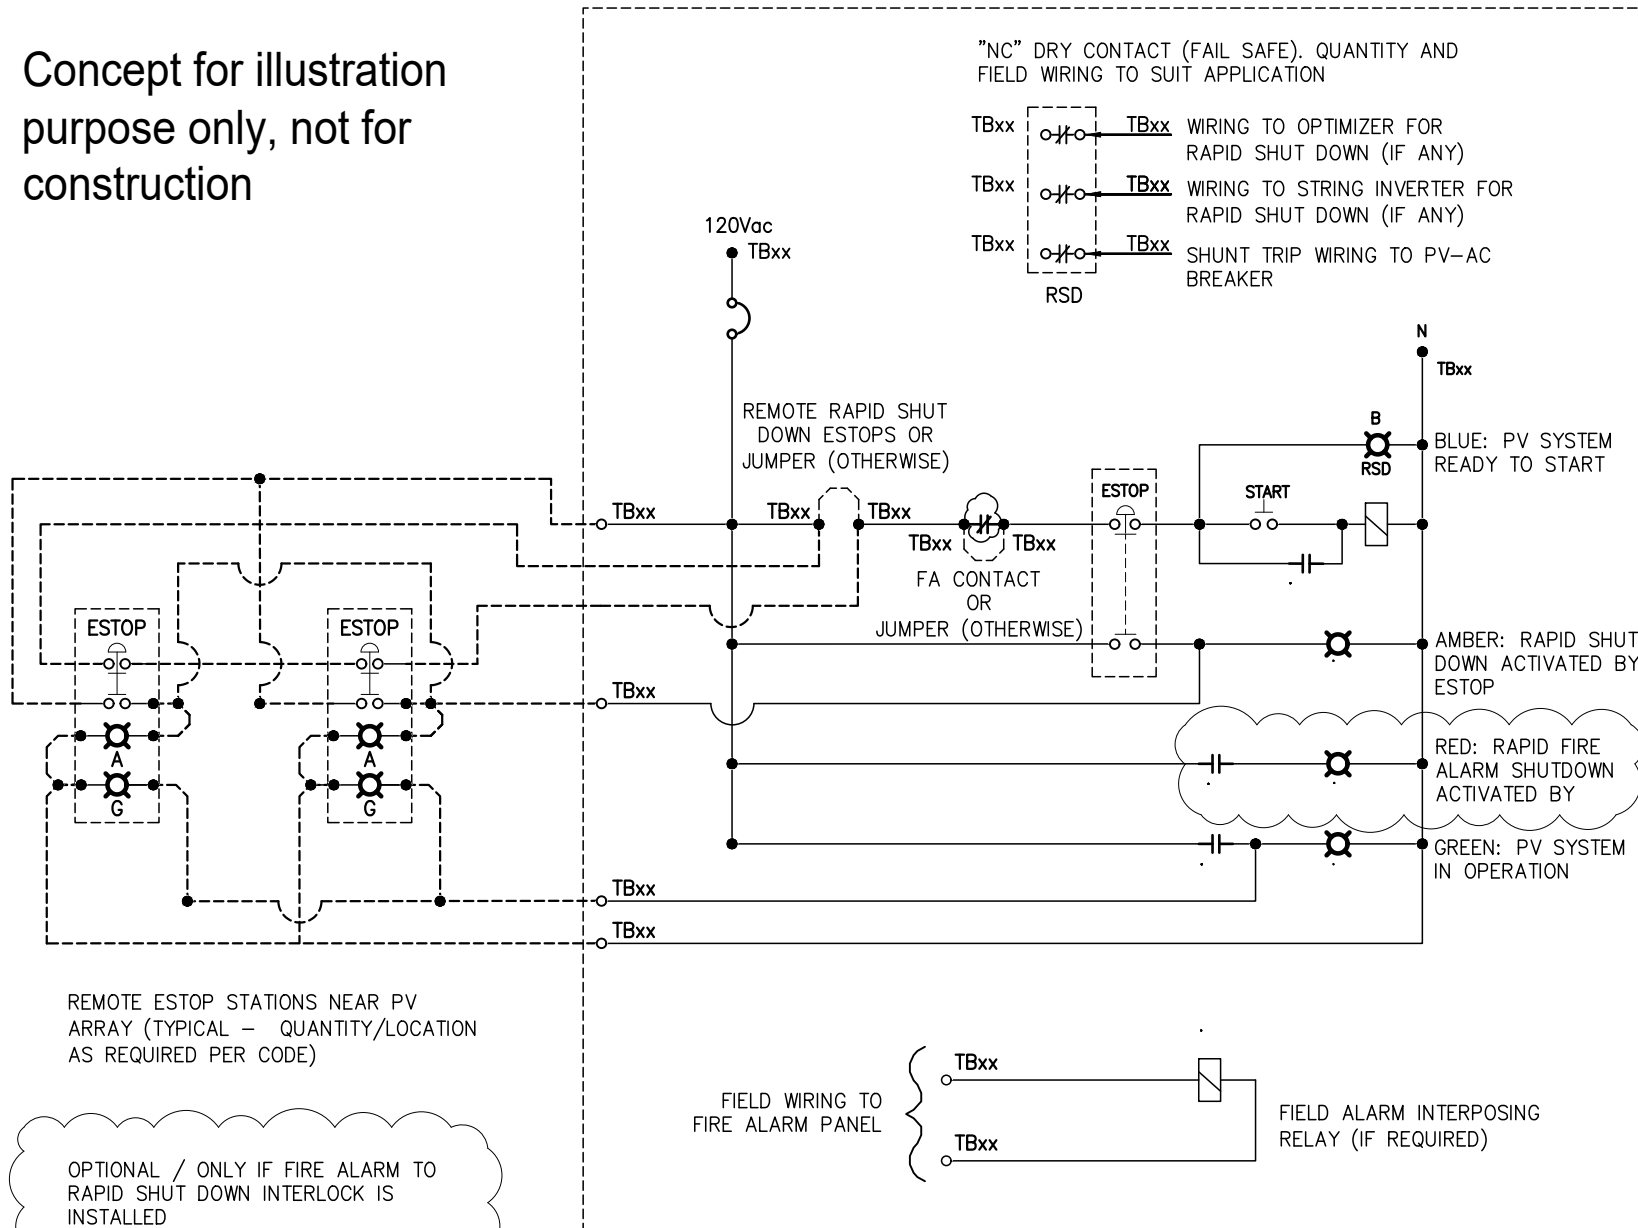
Concept for illustration purpose only, not for construction

"NC" DRY CONTACT (FAIL SAFE). QUANTITY AND FIELD WIRING TO SUIT APPLICATION

TBxx TBxx WIRING TO OPTIMIZER FOR RAPID SHUT DOWN (IF ANY)

TBxx TBxx WIRING TO STRING INVERTER FOR RAPID SHUT DOWN (IF ANY)

TBxx TBxx SHUNT TRIP WIRING TO PV-AC BREAKER

RSD

120Vac
TBxx

N
TBxx

REMOTE RAPID SHUT DOWN ESTOPS OR JUMPER (OTHERWISE)

B
RSD

BLUE: PV SYSTEM READY TO START

TBxx TBxx TBxx

ESTOP

START

TBxx TBxx

FA CONTACT OR JUMPER (OTHERWISE)

ESTOP

ESTOP

AMBER: RAPID SHUT DOWN ACTIVATED BY ESTOP

TBxx

A
G

A
G

RED: RAPID FIRE ALARM SHUTDOWN ACTIVATED BY

GREEN: PV SYSTEM IN OPERATION

TBxx

TBxx

REMOTE ESTOP STATIONS NEAR PV ARRAY (TYPICAL – QUANTITY/LOCATION AS REQUIRED PER CODE)

FIELD WIRING TO FIRE ALARM PANEL

TBxx

TBxx

FIELD ALARM INTERPOSING RELAY (IF REQUIRED)

OPTIONAL / ONLY IF FIRE ALARM TO RAPID SHUT DOWN INTERLOCK IS INSTALLED